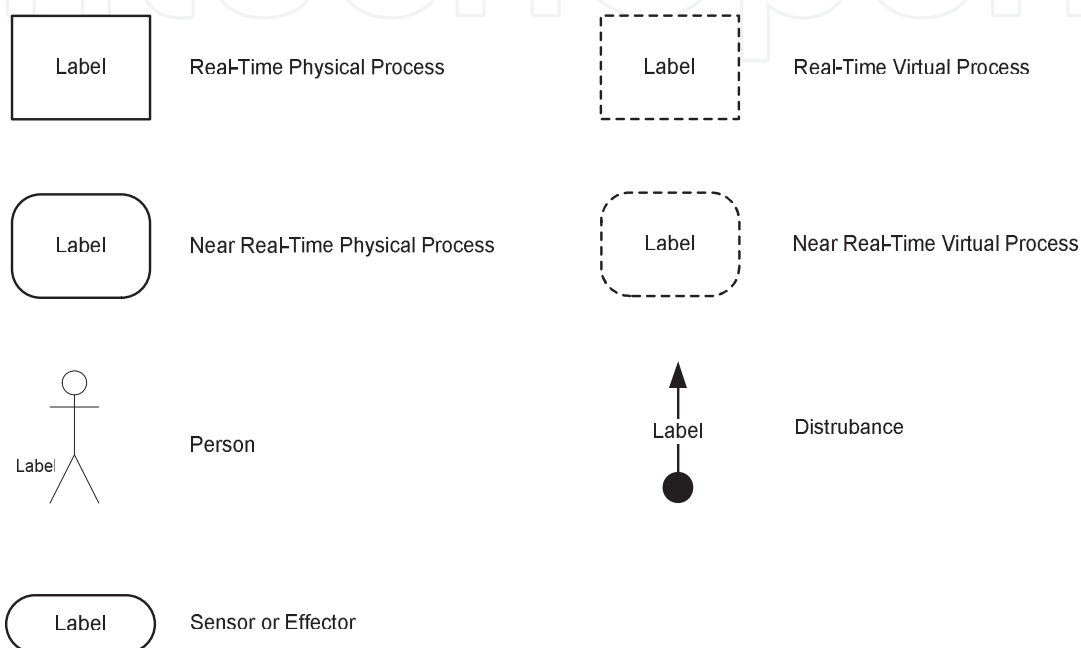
Label

Real-Time Physical Process

Label

Real-Time Virtual Process

Label

Near Real-Time Physical Process

Label

Near Real-Time Virtual Process

Label

Person

Label

Distrubance

Label

Sensor or Effector